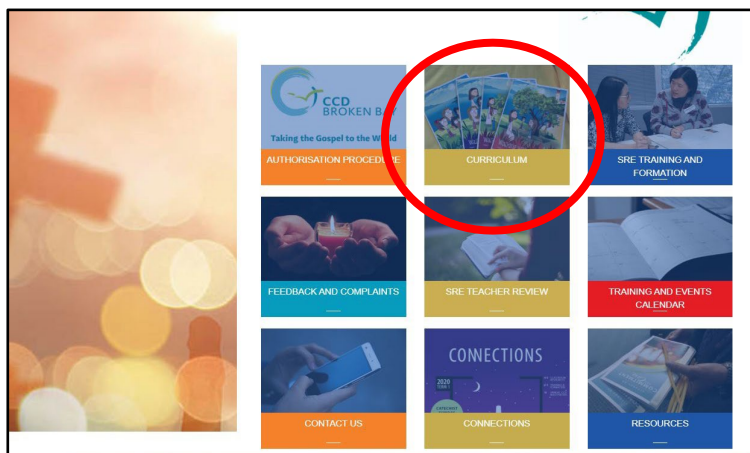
CCD BROKEN B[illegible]

Taking the Gospel to the World

AUTHORISATION PROCEDU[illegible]

CURRICULUM

SRE TRAINING AND FORMATION

FEEDBACK AND COMPLAINTS

SRE TEACHER REVIEW

TRAINING AND EVENTS CALENDAR

CONTACT US

CONNECTIONS

2020

CONNECTIONS

RESOURCES